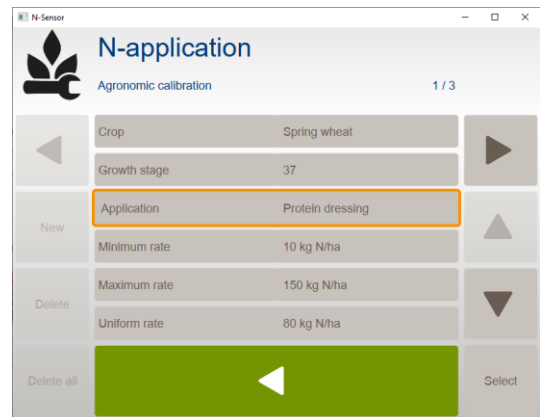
N-Sensor

N-application

Agronomic calibration

1 / 3

| | |
|---|---|
| Crop | Spring wheat |
| Growth stage | 37 |
| Application | Protein dressing |
| Minimum rate | 10 kg N/ha |
| Maximum rate | 150 kg N/ha |
| Uniform rate | 80 kg N/ha |

New

Delete

Delete all

Select